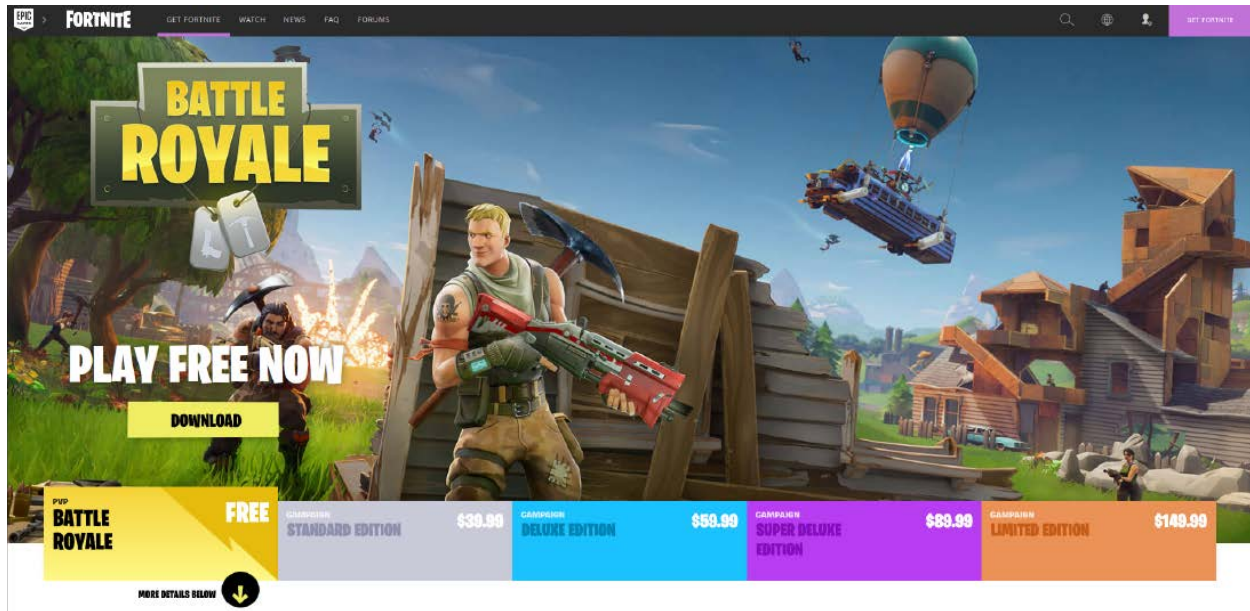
EPIC GAMES > FORTNITE GET FORTNITE WATCH NEWS FAQ FORUMS GET FORTNITE

BATTLE ROYALE

PLAY FREE NOW

DOWNLOAD

PVP
BATTLE ROYALE
FREE

CAMPAIGN
STANDARD EDITION
$39.99

CAMPAIGN
DELUXE EDITION
$59.99

CAMPAIGN
SUPER DELUXE EDITION
$89.99

CAMPAIGN
LIMITED EDITION
$149.99

MORE DETAILS BELOW